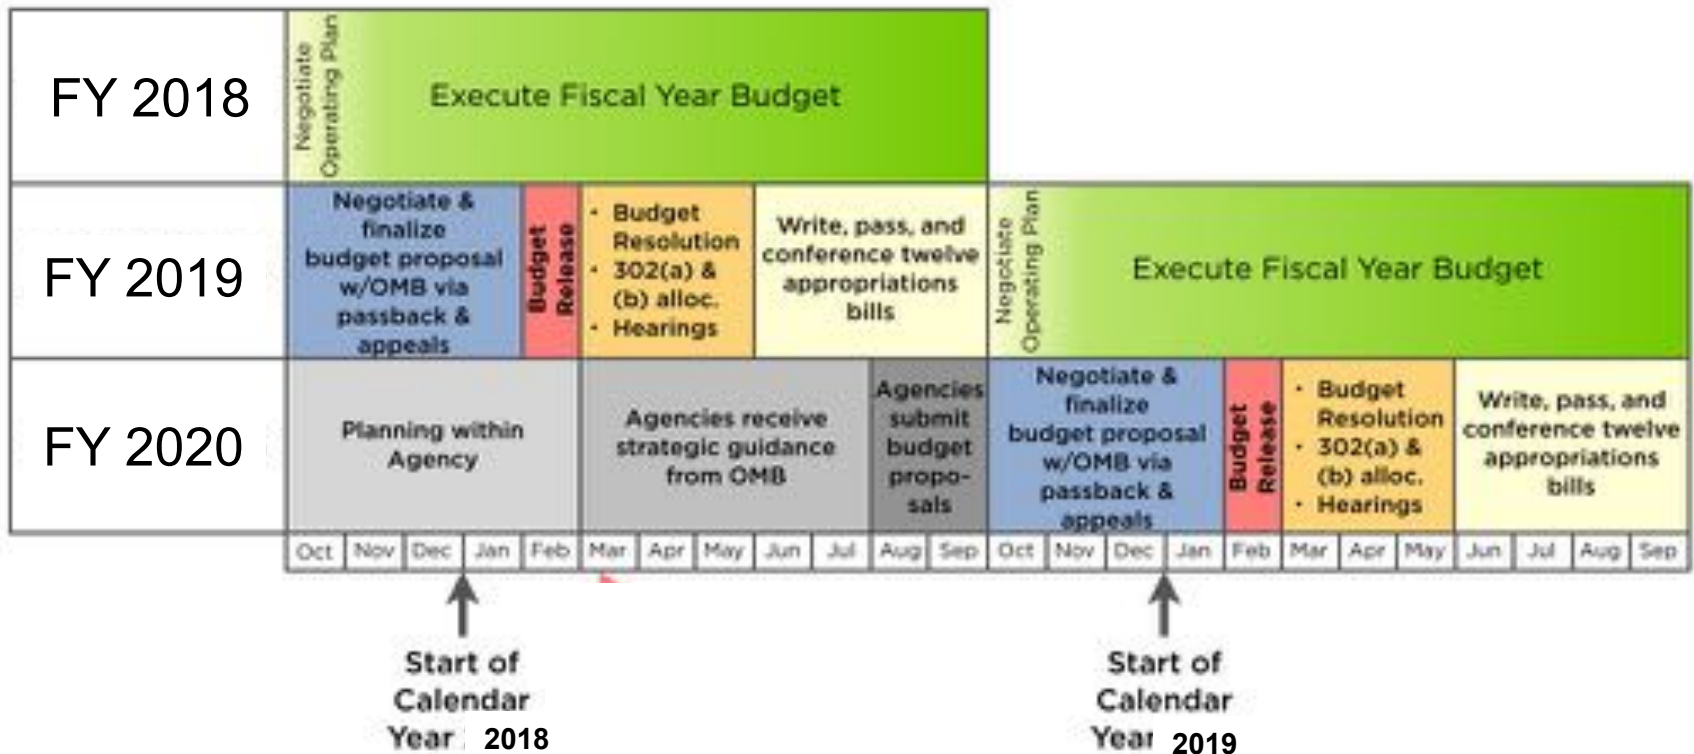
FY 2018

Negotiate Operating Plan

Execute Fiscal Year Budget

FY 2019

Negotiate & finalize budget proposal w/OMB via passback & appeals

Budget Release

• Budget Resolution
• 302(a) & (b) alloc.
• Hearings

Write, pass, and conference twelve appropriations bills

Negotiate Operating Plan

Execute Fiscal Year Budget

FY 2020

Planning within Agency

Agencies receive strategic guidance from OMB

Agencies submit budget proposals

Negotiate & finalize budget proposal w/OMB via passback & appeals

Budget Release

• Budget Resolution
• 302(a) & (b) alloc.
• Hearings

Write, pass, and conference twelve appropriations bills

| Oct | Nov | Dec | Jan | Feb | Mar | Apr | May | Jun | Jul | Aug | Sep | Oct | Nov | Dec | Jan | Feb | Mar | Apr | May | Jun | Jul | Aug | Sep |
|---|---|---|---|---|---|---|---|---|---|---|---|---|---|---|---|---|---|---|---|---|---|---|---|

Start of Calendar Year 2018

Start of Calendar Year 2019